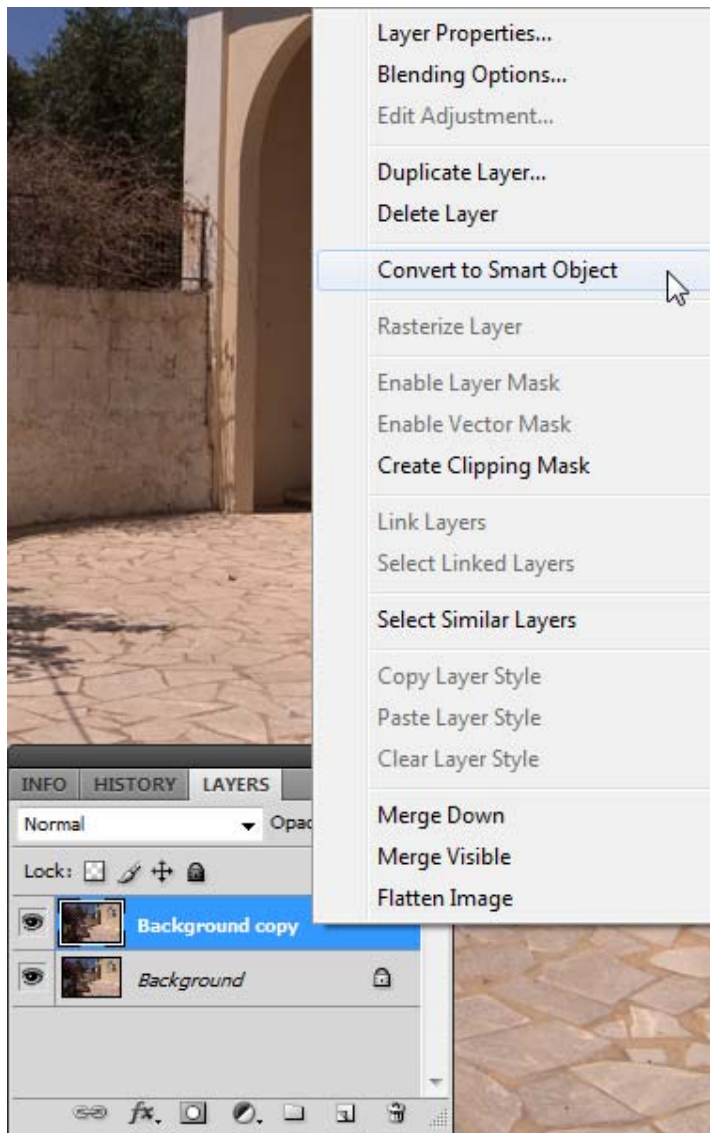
Layer Properties...
Blending Options...
Edit Adjustment...

Duplicate Layer...
Delete Layer

Convert to Smart Object

Rasterize Layer

Enable Layer Mask
Enable Vector Mask
Create Clipping Mask

Link Layers
Select Linked Layers

Select Similar Layers

Copy Layer Style
Paste Layer Style
Clear Layer Style

Merge Down
Merge Visible
Flatten Image

INFO HISTORY LAYERS

Normal

Opac

Lock:

Background copy

Background

fx